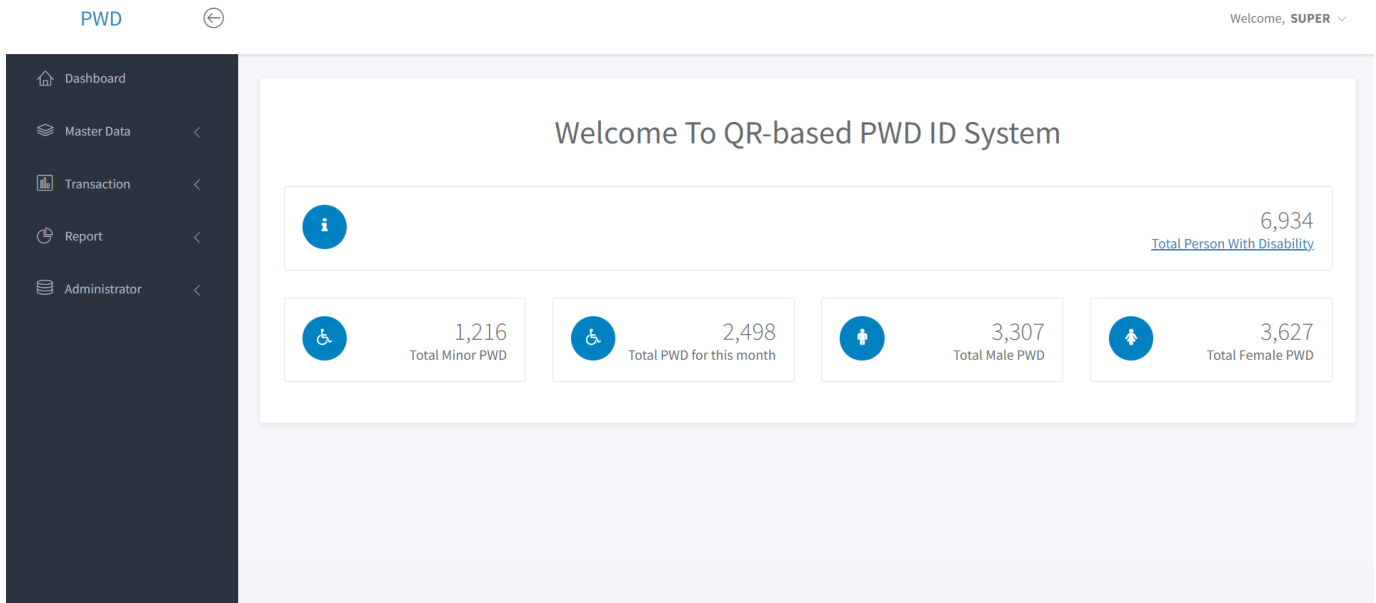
PWD

Welcome, SUPER

Dashboard

Master Data

Transaction

Report

Administrator

Welcome To QR-based PWD ID System

6,934
Total Person With Disability

1,216
Total Minor PWD

2,498
Total PWD for this month

3,307
Total Male PWD

3,627
Total Female PWD